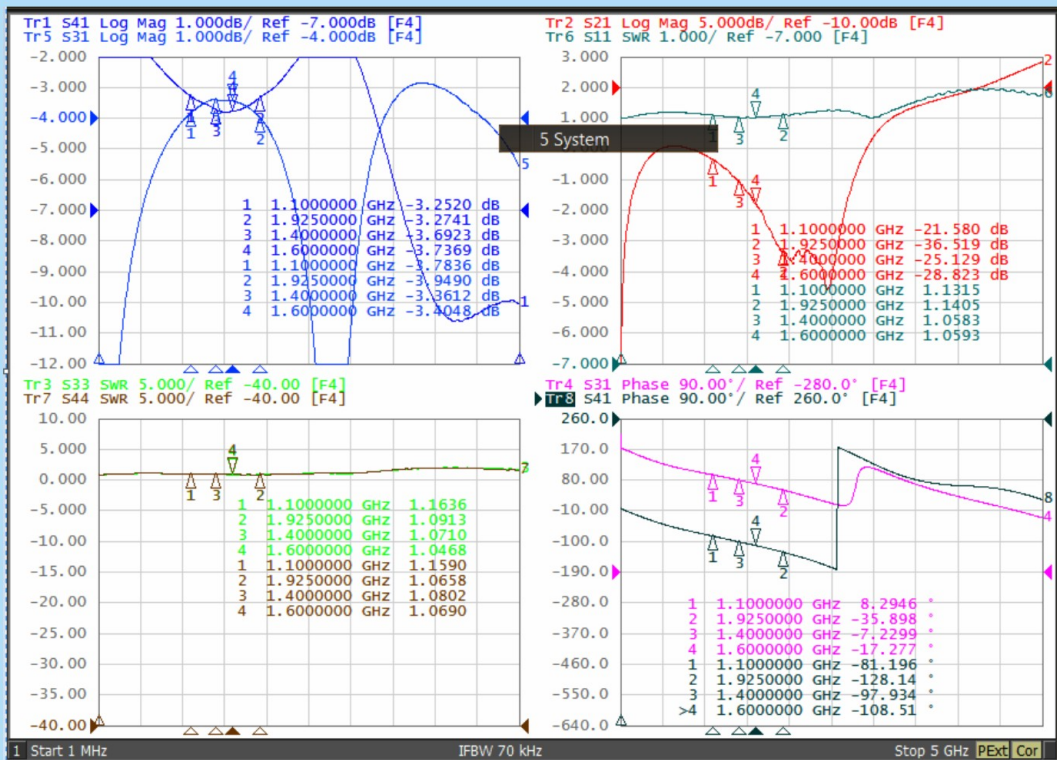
Tr1 S41 Log Mag 1.000dB/ Ref -7.000dB [F4]
Tr5 S31 Log Mag 1.000dB/ Ref -4.000dB [F4]

-2.000
-3.000
-4.000
-5.000
-6.000
-7.000
-8.000
-9.000
-10.00
-11.00
-12.00

4
1 3 2

| 1 | 1.1000000 | GHz | -3.2520 | dB |
|---|---|---|---|---|
| 2 | 1.9250000 | GHz | -3.2741 | dB |
| 3 | 1.4000000 | GHz | -3.6923 | dB |
| 4 | 1.6000000 | GHz | -3.7369 | dB |
| 1 | 1.1000000 | GHz | -3.7836 | dB |
| 2 | 1.9250000 | GHz | -3.9490 | dB |
| 3 | 1.4000000 | GHz | -3.3612 | dB |
| 4 | 1.6000000 | GHz | -3.4048 | dB |

5
1

Tr2 S21 Log Mag 5.000dB/ Ref -10.00dB [F4]
Tr6 S11 SWR 1.000/ Ref -7.000 [F4]

3.000
2.000
1.000
-1.000
-2.000
-3.000
-4.000
-5.000
-6.000
-7.000

5 System

4
1 3 2
1 3 4

| 1 | 1.1000000 | GHz | -21.580 | dB |
|---|---|---|---|---|
| 2 | 1.9250000 | GHz | -36.519 | dB |
| 3 | 1.4000000 | GHz | -25.129 | dB |
| 4 | 1.6000000 | GHz | -28.823 | dB |
| 1 | 1.1000000 | GHz | 1.1315 | |
| 2 | 1.9250000 | GHz | 1.1405 | |
| 3 | 1.4000000 | GHz | 1.0583 | |
| 4 | 1.6000000 | GHz | 1.0593 | |

2
6

Tr3 S33 SWR 5.000/ Ref -40.00 [F4]
Tr7 S44 SWR 5.000/ Ref -40.00 [F4]

10.00
5.000
0.000
-5.000
-10.00
-15.00
-20.00
-25.00
-30.00
-35.00
-40.00

4
1 3 2
7

| 1 | 1.1000000 | GHz | 1.1636 |
|---|---|---|---|
| 2 | 1.9250000 | GHz | 1.0913 |
| 3 | 1.4000000 | GHz | 1.0710 |
| 4 | 1.6000000 | GHz | 1.0468 |
| 1 | 1.1000000 | GHz | 1.1590 |
| 2 | 1.9250000 | GHz | 1.0658 |
| 3 | 1.4000000 | GHz | 1.0802 |
| 4 | 1.6000000 | GHz | 1.0690 |

Tr4 S31 Phase 90.00°/ Ref -280.0° [F4]
Tr8 S41 Phase 90.00°/ Ref 260.0° [F4]

260.0
170.0
80.00
-10.00
-100.0
-190.0
-280.0
-370.0
-460.0
-550.0
-640.0

4
1 3 2
4
1 3 2
8
4

| 1 | 1.1000000 | GHz | 8.2946 | ° |
|---|---|---|---|---|
| 2 | 1.9250000 | GHz | -35.898 | ° |
| 3 | 1.4000000 | GHz | -7.2299 | ° |
| 4 | 1.6000000 | GHz | -17.277 | ° |
| 1 | 1.1000000 | GHz | -81.196 | ° |
| 2 | 1.9250000 | GHz | -128.14 | ° |
| 3 | 1.4000000 | GHz | -97.934 | ° |
| >4 | 1.6000000 | GHz | -108.51 | ° |

1 Start 1 MHz IFBW 70 kHz Stop 5 GHz PExt Cor